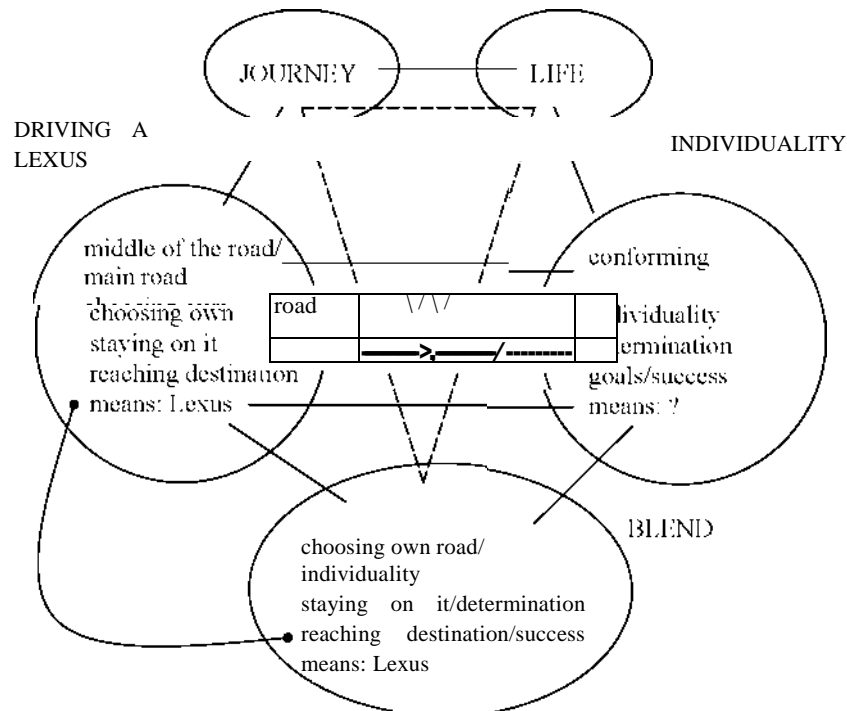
JOURNEY

LIFE

DRIVING A LEXUS

INDIVIDUALITY

middle of the road/ main road

choosing own

staying on it

reaching destination

means: Lexus

conforming

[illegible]dividuality

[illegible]ermination

goals/success

means: ?

| road | \/ \/ | |
|---|---|---|
| | ——>,——/ -------- | |

BLEND

choosing own road/ individuality

staying on it/determination

reaching destination/success

means: Lexus